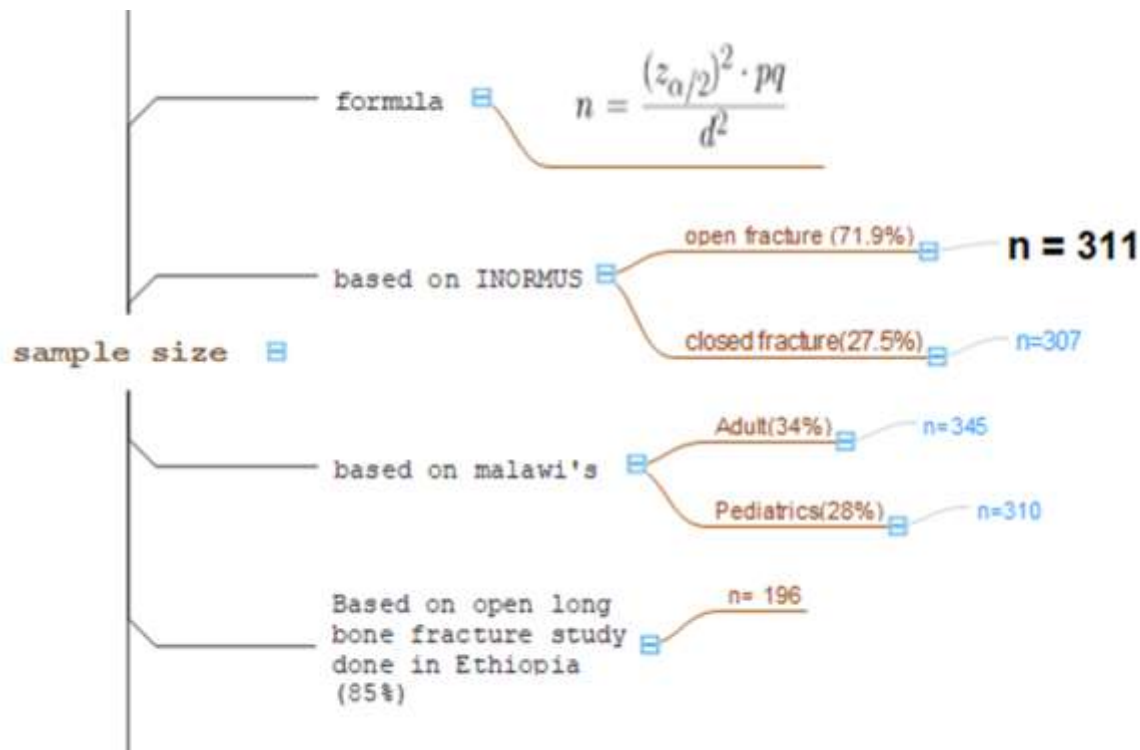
sample size

formula

$n = \frac{(z_{\alpha/2})^2 \cdot pq}{d^2}$

based on INORMUS

open fracture (71.9%)

n = 311

closed fracture(27.5%)

n=307

based on malawi's

Adult(34%)

n=345

Pediatrics(28%)

n=310

Based on open long bone fracture study done in Ethiopia (85%)

n= 196